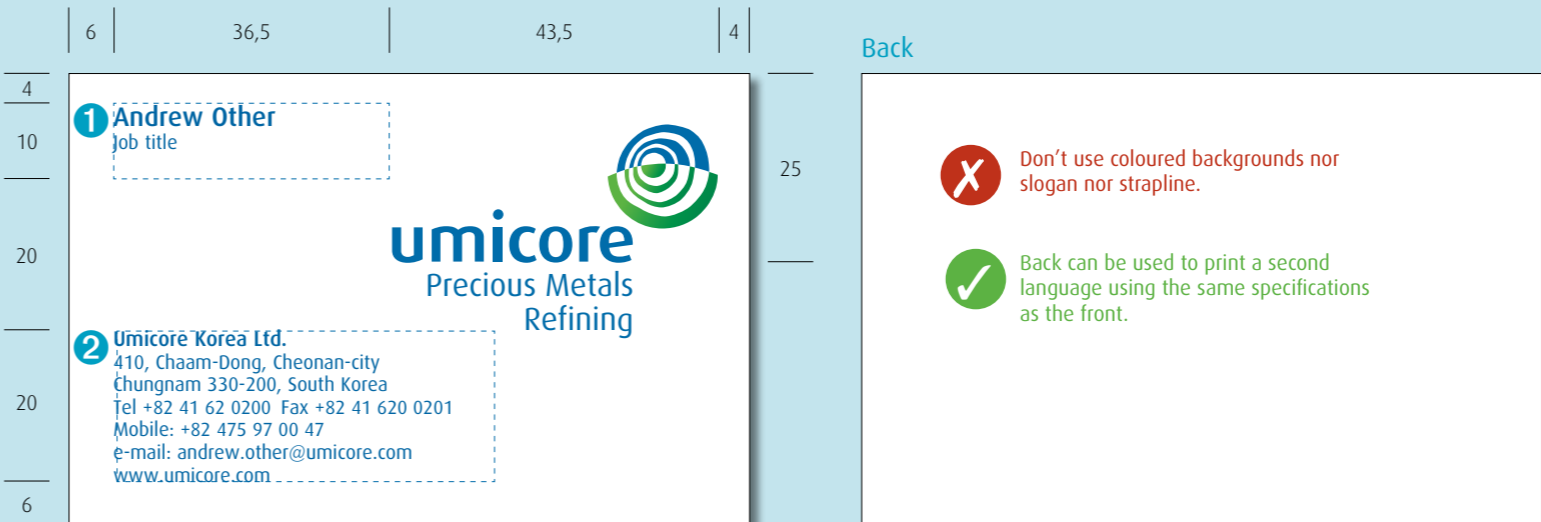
6 36,5 43,5 4

4
10
20
20
6

25

1 Andrew Other
Job title

umicore
Precious Metals
Refining

2 Umicore Korea Ltd.
410, Chaam-Dong, Cheonan-city
Chungnam 330-200, South Korea
Tel +82 41 62 0200 Fax +82 41 620 0201
Mobile: +82 475 97 00 47
e-mail: andrew.other@umicore.com
www.umicore.com

Back

✗ Don’t use coloured backgrounds nor slogan nor strapline.

✓ Back can be used to print a second language using the same specifications as the front.